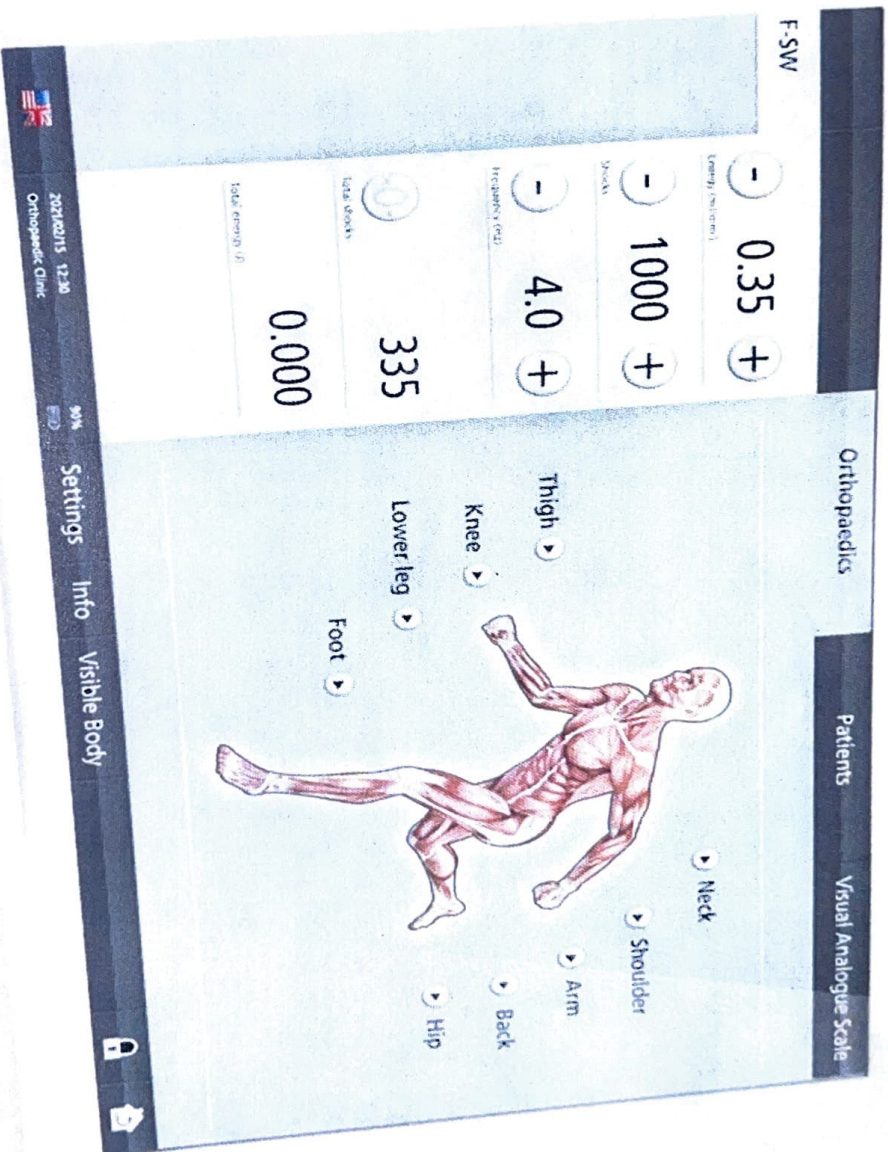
F-SW

Energy (mJ/mm²)
- 0.35 +

Shocks
- 1000 +

Frequency (Hz)
- 4.0 +

Total shocks
335

Total energy (J)
0.000

Orthopaedics
Patients
Visual Analogue Scale

Thigh
Knee
Lower leg
Foot
Neck
Shoulder
Arm
Back
Hip

2021/02/15 12:30
Orthopaedic Clinic
90%
Settings
Info
Visible Body